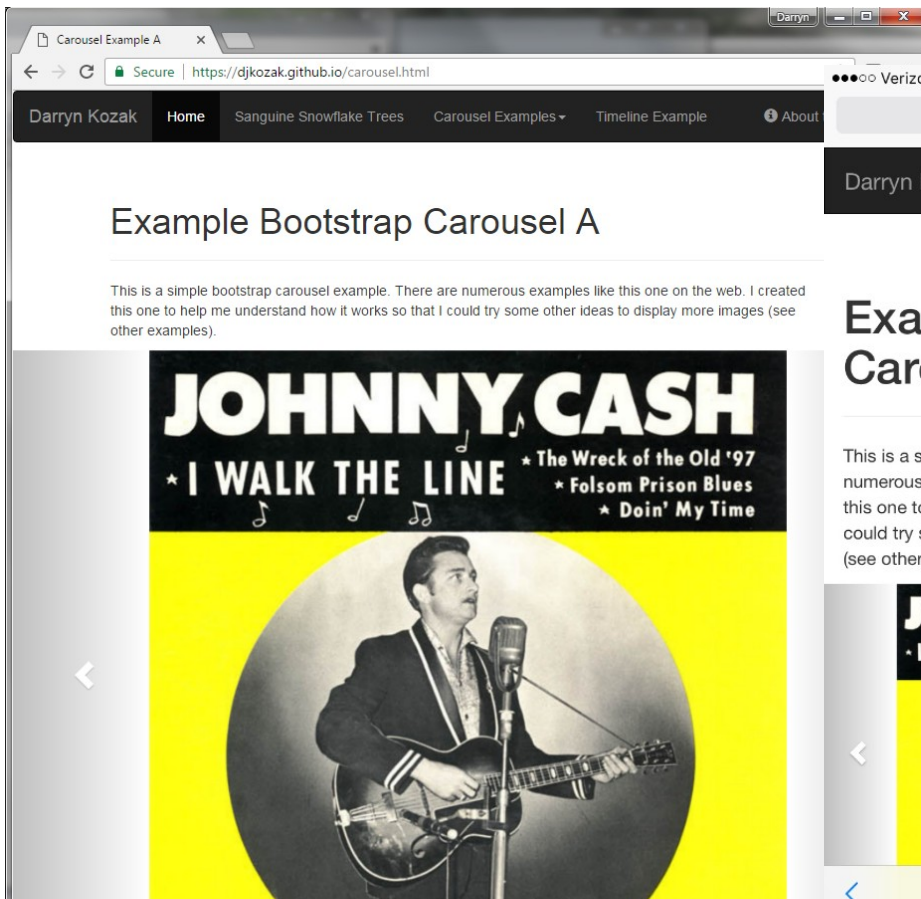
Carousel Example A ×

Darryn

Secure | https://djkozak.github.io/carousel.html

Darryn Kozak Home Sanguine Snowflake Trees Carousel Examples Timeline Example About

Example Bootstrap Carousel A

This is a simple bootstrap carousel example. There are numerous examples like this one on the web. I created this one to help me understand how it works so that I could try some other ideas to display more images (see other examples).

JOHNNY CASH
★ I WALK THE LINE ★ The Wreck of the Old '97 ★ Folsom Prison Blues ★ Doin' My Time

‹

●●●○○ Verizo

Darryn

Exa
Car

This is a s
numerous
this one t
could try s
(see other

‹